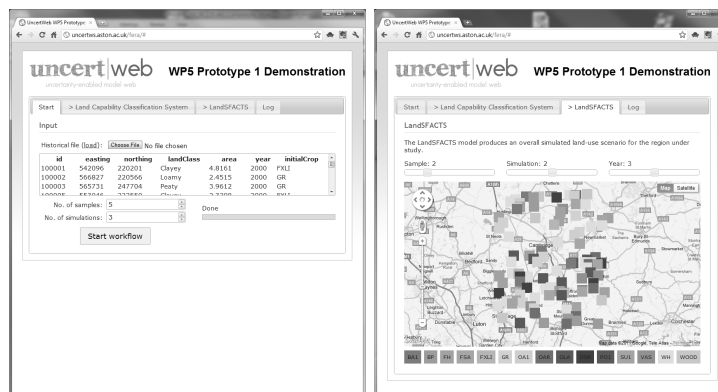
UncertWeb WP5 Prototype ×

uncertws.aston.ac.uk/fera/#

uncert|web
uncertainty-enabled model web

WP5 Prototype 1 Demonstration

Start | > Land Capability Classification System | > LandSFACTS | Log

Input

Historical file (load): Choose File No file chosen

| id | easting | northing | landClass | area | year | initialCrop |
|---|---|---|---|---|---|---|
| 100001 | 542096 | 220201 | Clayey | 4.8161 | 2000 | FXL1 |
| 100002 | 566827 | 220566 | Loamy | 2.4515 | 2000 | GR |
| 100003 | 565731 | 247704 | Peaty | 3.9612 | 2000 | GR |

No. of samples: 5
No. of simulations: 3

Done

Start workflow

UncertWeb WP5 Prototype ×

uncertws.aston.ac.uk/fera/#

uncert|web
uncertainty-enabled model web

WP5 Prototype 1 Demonstration

Start | > Land Capability Classification System | > LandSFACTS | Log

LandSFACTS

The LandSFACTS model produces an overall simulated land-use scenario for the region under study.

Sample: 2
Simulation: 2
Year: 3

Map Satellite

Cambridge
Luton
Dunstable

Map data ©2011 Google, Tele Atlas

BA1 BF FH FSA FXL1 GR OA1 OA6 OL6 OSR PEG SU1 VAS WH WOOD